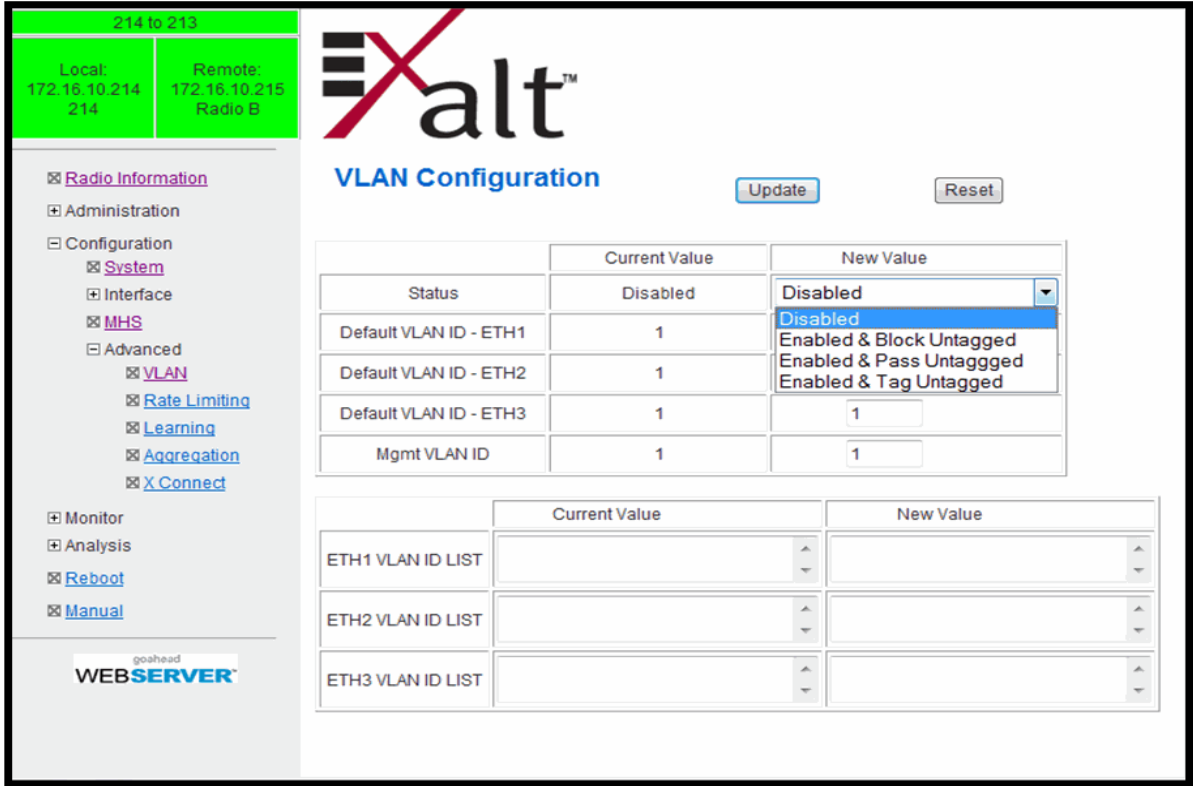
214 to 213

Local:
172.16.10.214
214

Remote:
172.16.10.215
Radio B

⊠ Radio Information
⊞ Administration
⊟ Configuration
⊠ System
⊞ Interface
⊠ MHS
⊟ Advanced
⊠ VLAN
⊠ Rate Limiting
⊠ Learning
⊠ Aggregation
⊠ X Connect
⊞ Monitor
⊞ Analysis
⊠ Reboot
⊠ Manual

goahead
WEBSERVER

Exalt™

VLAN Configuration

Update

Reset

| | Current Value | New Value |
|---|---|---|
| Status | Disabled | Disabled |
| Default VLAN ID - ETH1 | 1 | Disabled |
| Default VLAN ID - ETH2 | 1 | Enabled & Block Untagged |
| Default VLAN ID - ETH3 | 1 | Enabled & Pass Untaggged |
| Mgmt VLAN ID | 1 | Enabled & Tag Untagged |

1

1

| | Current Value | New Value |
|---|---|---|
| ETH1 VLAN ID LIST | | |
| ETH2 VLAN ID LIST | | |
| ETH3 VLAN ID LIST | | |